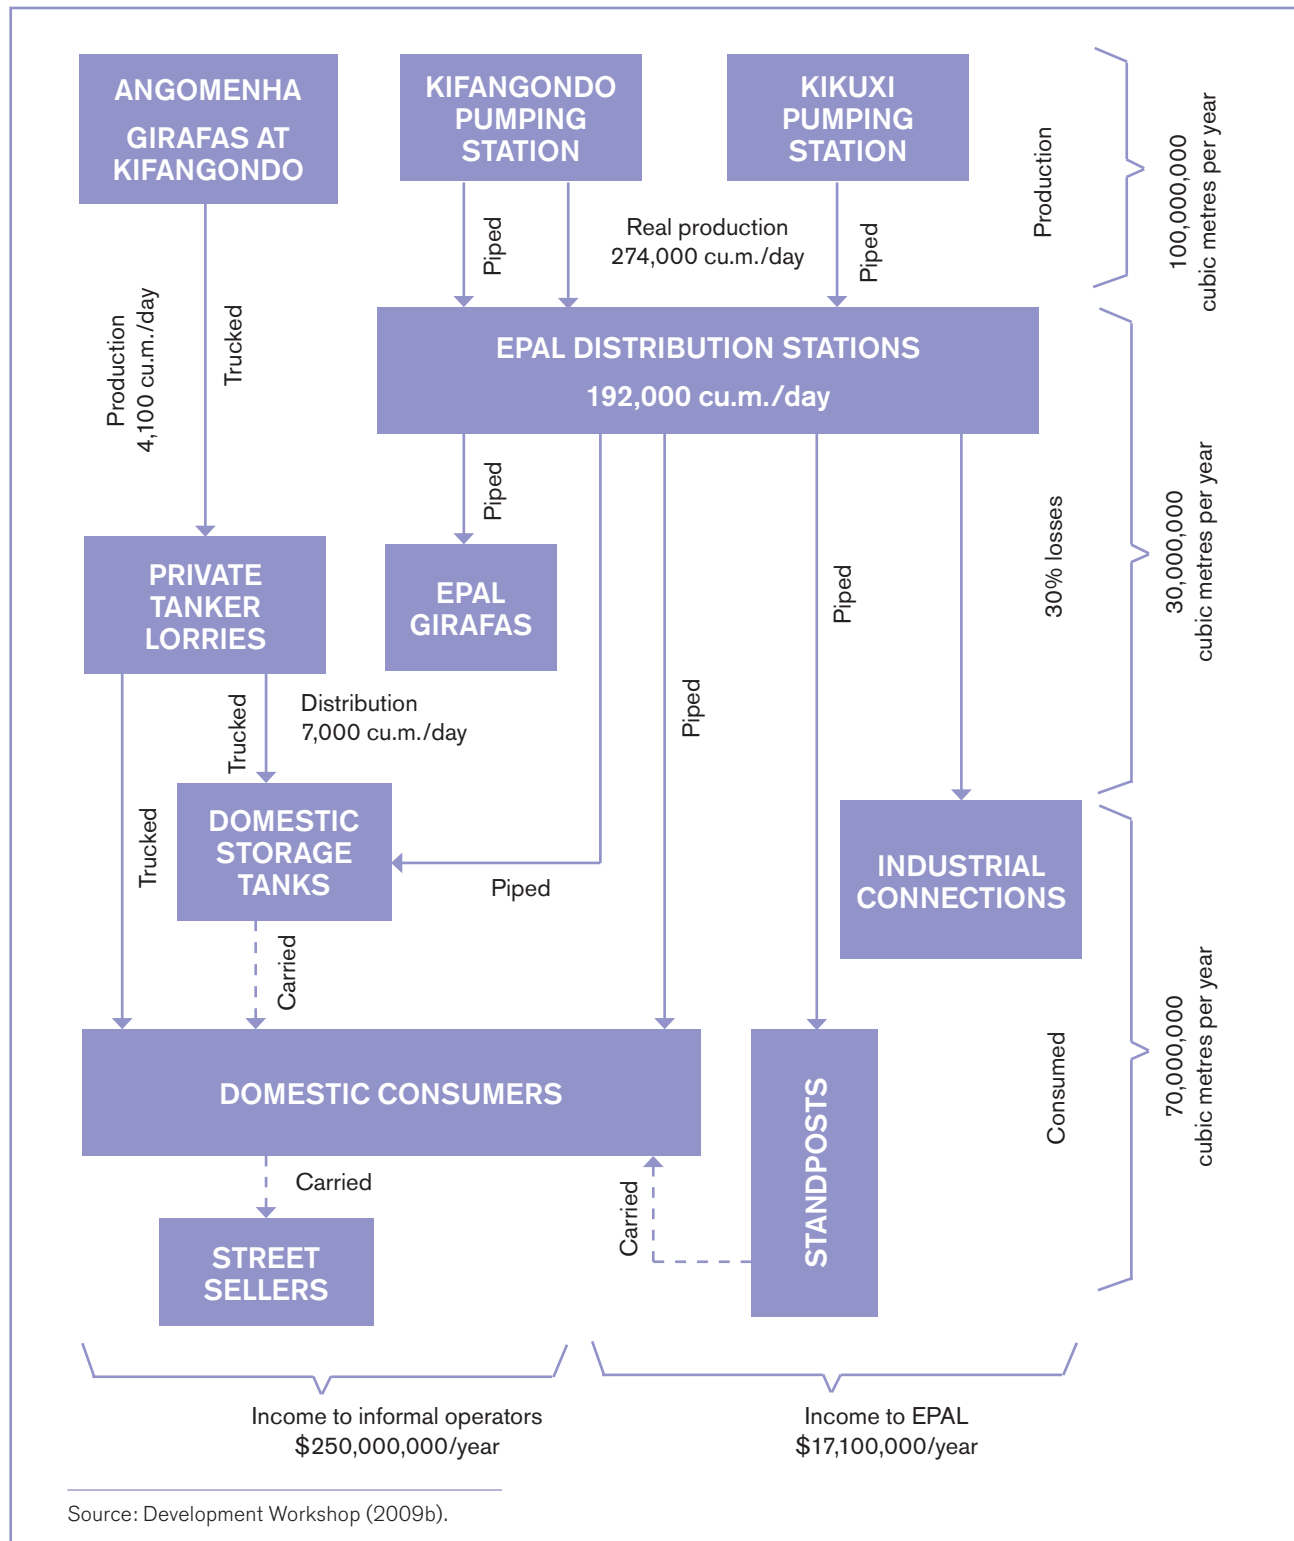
ANGOMENHA GIRAFAS AT KIFANGONDO

KIFANGONDO PUMPING STATION

KIKUXI PUMPING STATION

Production

100,000,000 cubic metres per year

Piped

Real production 274,000 cu.m./day

Piped

Production 4,100 cu.m./day

Trucked

EPAL DISTRIBUTION STATIONS 192,000 cu.m./day

Piped

30% losses

30,000,000 cubic metres per year

PRIVATE TANKER LORRIES

EPAL GIRAFAS

Piped

Piped

Trucked

Distribution 7,000 cu.m./day

Trucked

DOMESTIC STORAGE TANKS

Piped

INDUSTRIAL CONNECTIONS

Carried

DOMESTIC CONSUMERS

STANDPOSTS

Consumed

70,000,000 cubic metres per year

Carried

Carried

STREET SELLERS

Income to informal operators $250,000,000/year

Income to EPAL $17,100,000/year

Source: Development Workshop (2009b).